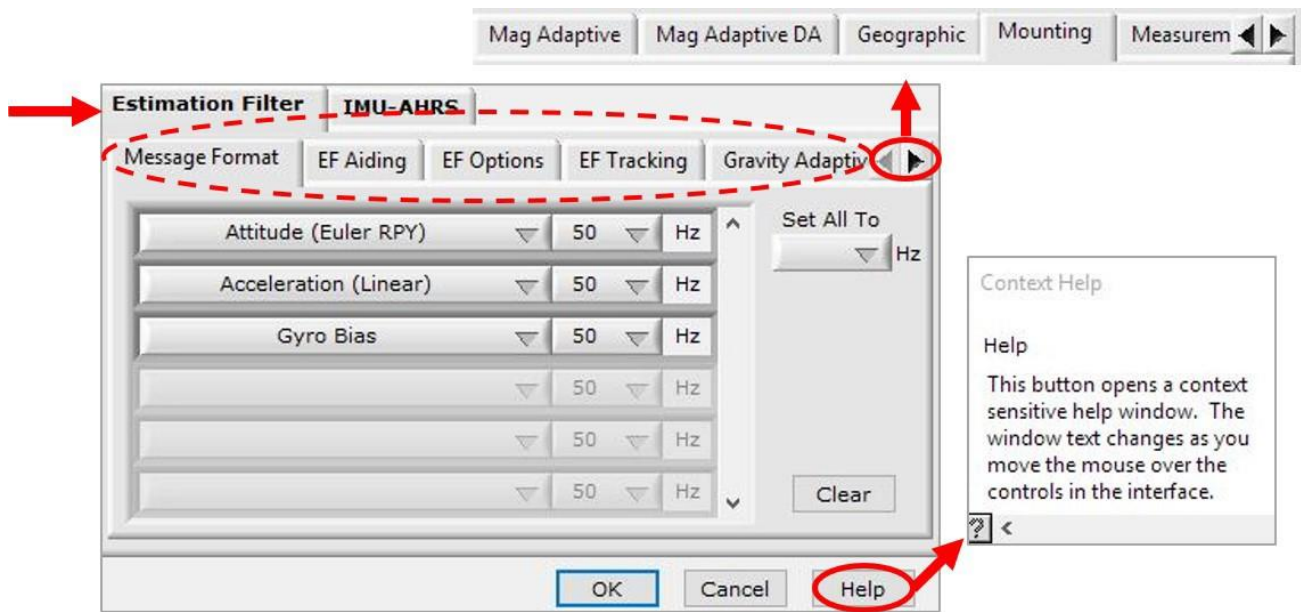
Mag Adaptive | Mag Adaptive DA | Geographic | Mounting | Measurem

Estimation Filter | IMU-AHRS

Message Format | EF Aiding | EF Options | EF Tracking | Gravity Adaptiv

Attitude (Euler RPY) | 50 | Hz
Acceleration (Linear) | 50 | Hz
Gyro Bias | 50 | Hz
50 | Hz
50 | Hz
50 | Hz

Set All To
Hz

Clear

OK | Cancel | Help

Context Help

Help

This button opens a context sensitive help window. The window text changes as you move the mouse over the controls in the interface.

?